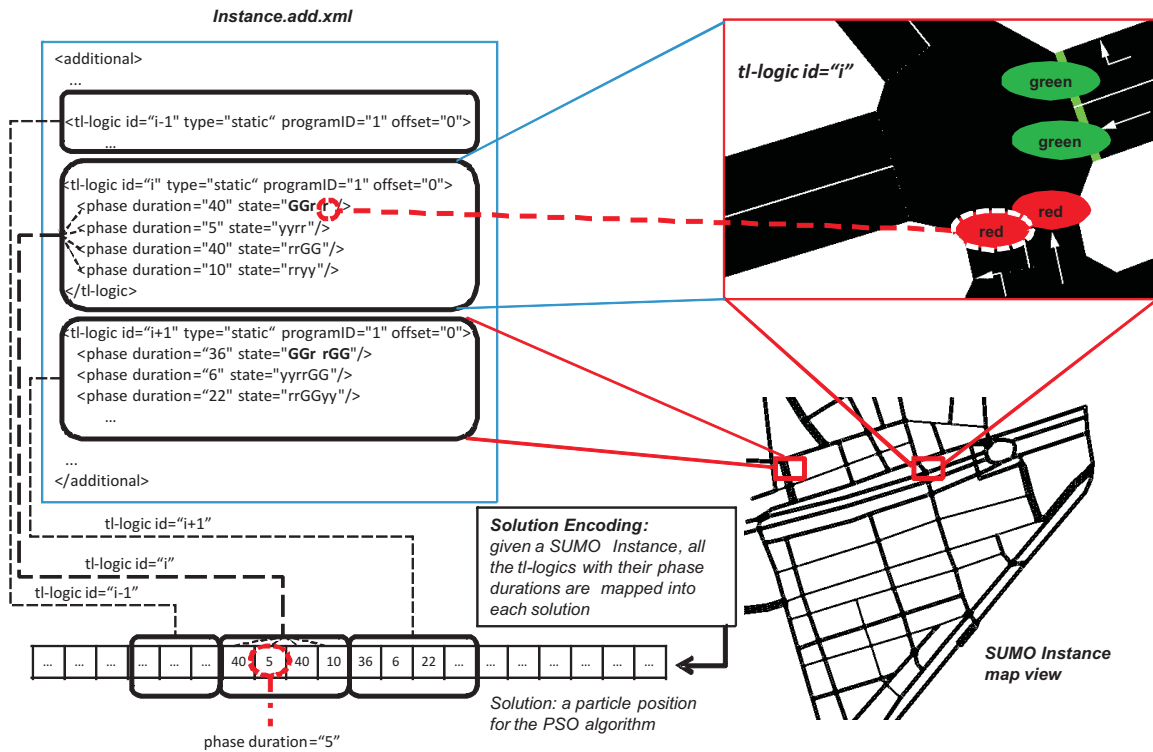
Instance.add.xml

<additional>
...
<tl-logic id="i-1" type="static" programID="1" offset="0">
...
<tl-logic id="i" type="static" programID="1" offset="0">
<phase duration="40" state="GGrr"/>
<phase duration="5" state="yyrr"/>
<phase duration="40" state="rrGG"/>
<phase duration="10" state="rryy"/>
</tl-logic>
<tl-logic id="i+1" type="static" programID="1" offset="0">
<phase duration="36" state="GGr rGG"/>
<phase duration="6" state="yyrrGG"/>
<phase duration="22" state="rrGGyy"/>
...
...
</additional>

tl-logic id="i"

green

green

red

red

tl-logic id="i+1"

tl-logic id="i"

tl-logic id="i-1"

Solution Encoding: given a SUMO Instance, all the tl-logics with their phase durations are mapped into each solution

| ... | ... | ... | ... | ... | ... | 40 | 5 | 40 | 10 | 36 | 6 | 22 | ... | ... | ... | ... | ... | ... | ... | ... |
|---|---|---|---|---|---|---|---|---|---|---|---|---|---|---|---|---|---|---|---|---|

Solution: a particle position for the PSO algorithm

phase duration="5"

SUMO Instance map view